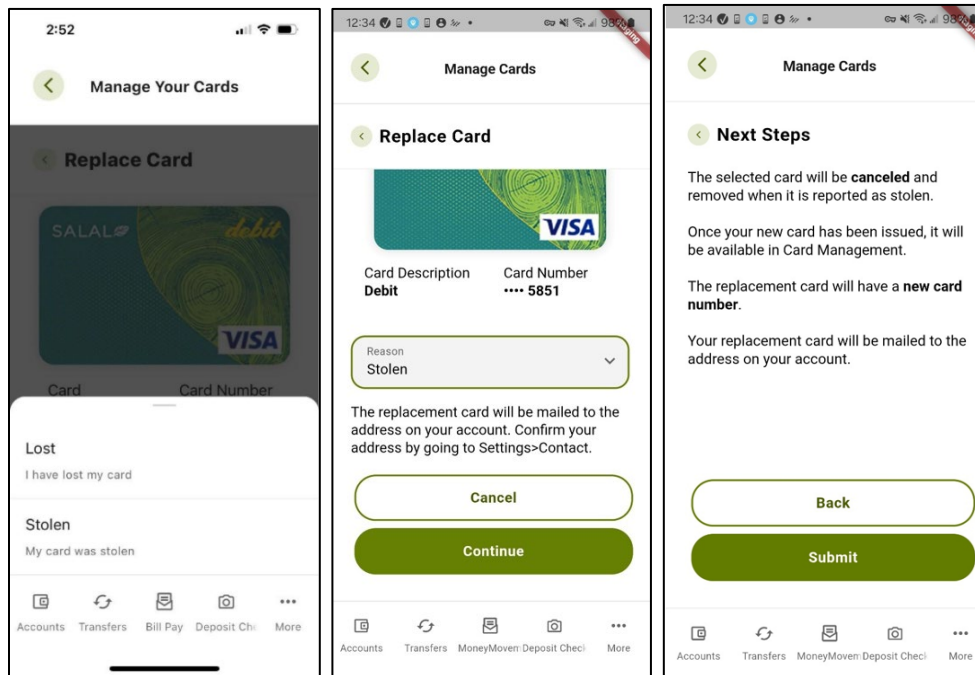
2:52

Manage Your Cards

Replace Card

SALAL debit

VISA

Card

Card Number

Lost

I have lost my card

Stolen

My card was stolen

Accounts Transfers Bill Pay Deposit Ch More

12:34 98%

Manage Cards

Replace Card

VISA

Card Description
Debit

Card Number
•••• 5851

Reason
Stolen

The replacement card will be mailed to the address on your account. Confirm your address by going to Settings>Contact.

Cancel

Continue

Accounts Transfers MoneyMovem Deposit Check More

12:34 98

Manage Cards

Next Steps

The selected card will be **canceled** and removed when it is reported as stolen.

Once your new card has been issued, it will be available in Card Management.

The replacement card will have a **new card number**.

Your replacement card will be mailed to the address on your account.

Back

Submit

Accounts Transfers MoneyMovem Deposit Check More